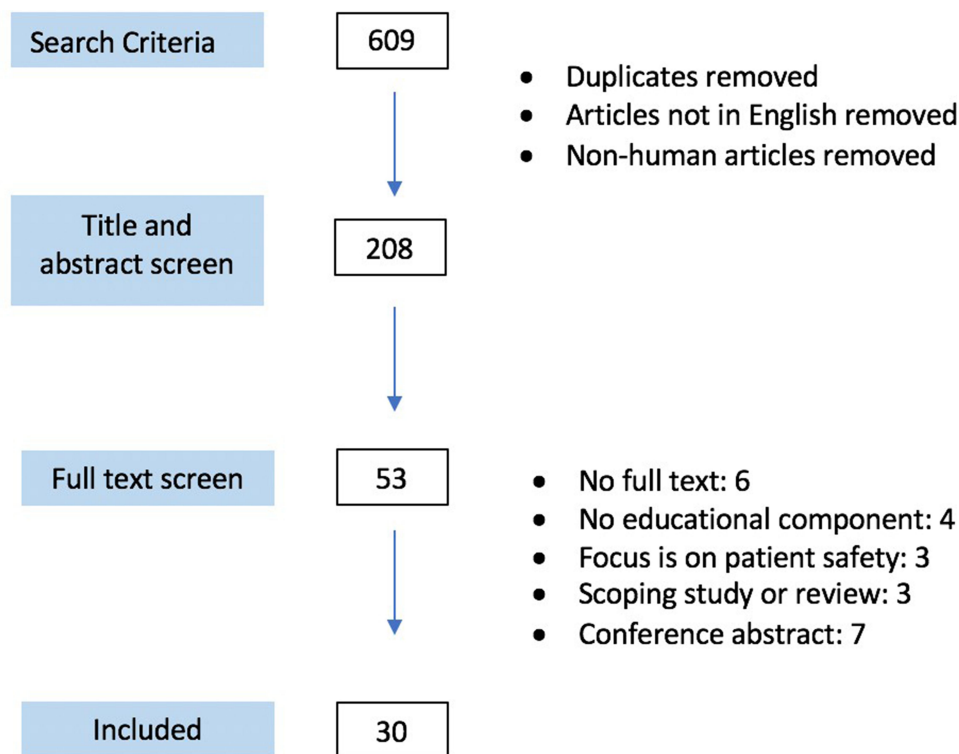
Search Criteria

609

- Duplicates removed
- Articles not in English removed
- Non-human articles removed

Title and abstract screen

208

Full text screen

53

- No full text: 6
- No educational component: 4
- Focus is on patient safety: 3
- Scoping study or review: 3
- Conference abstract: 7

Included

30